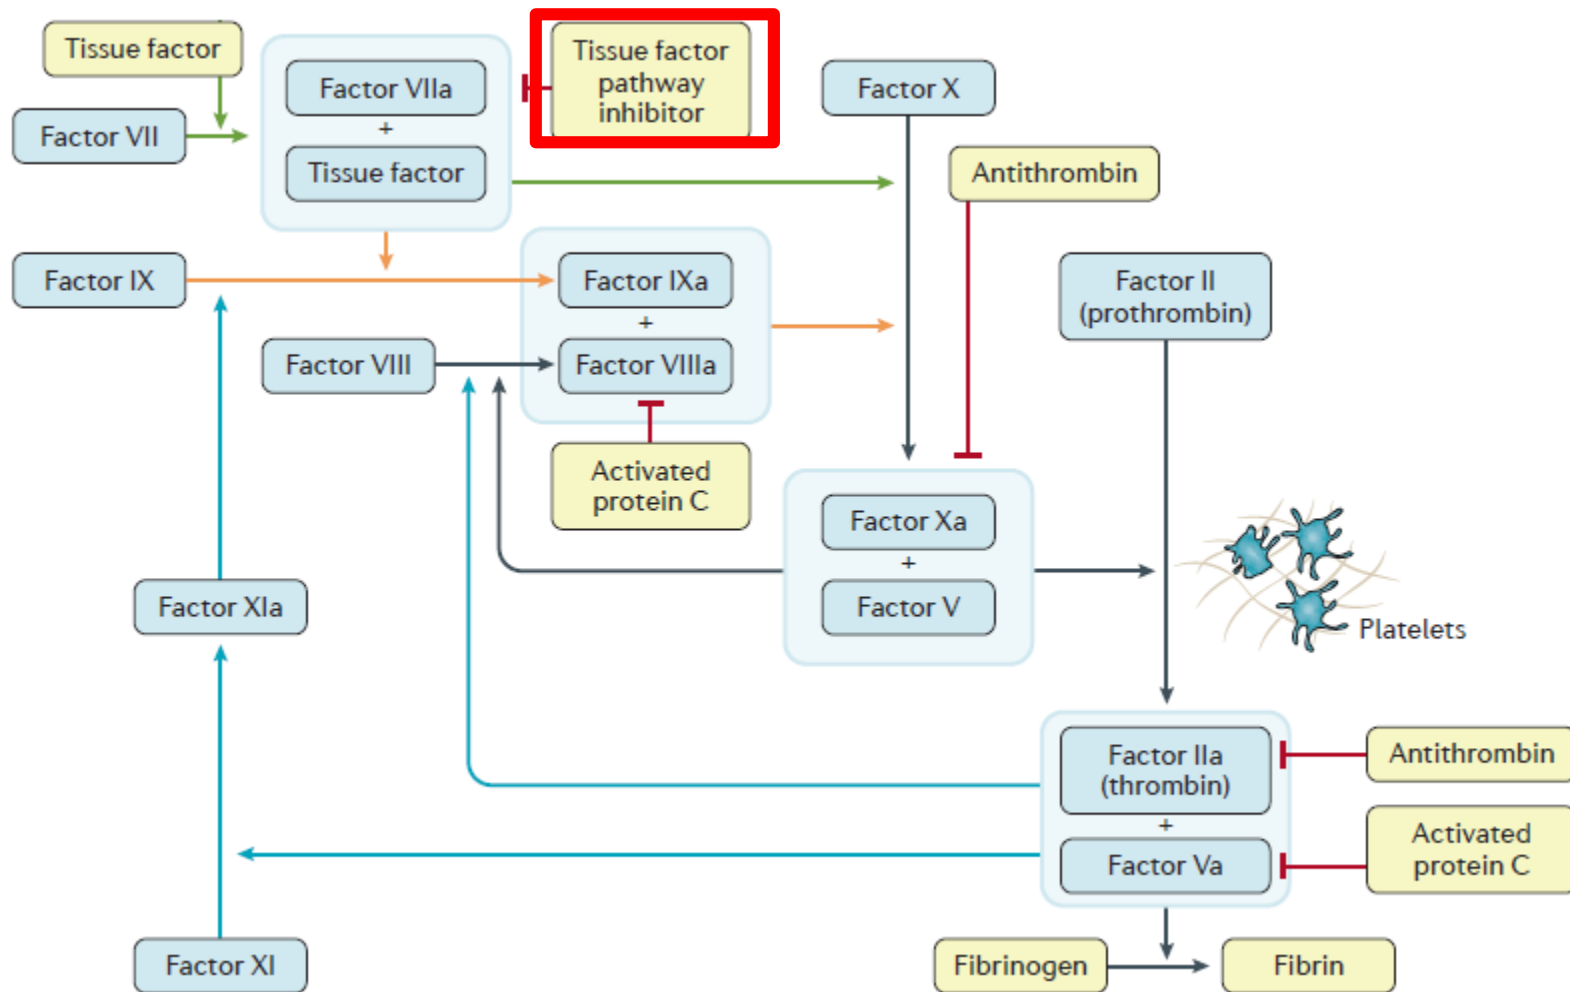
Tissue factor

Factor VII

Factor VIIa
+
Tissue factor

Tissue factor pathway inhibitor

Factor X

Antithrombin

Factor IX

Factor IXa
+
Factor VIIIa

Factor VIII

Factor II (prothrombin)

Activated protein C

Factor Xa
+
Factor V

Platelets

Factor XIa

Factor IIa (thrombin)
+
Factor Va

Antithrombin

Activated protein C

Factor XI

Fibrinogen

Fibrin